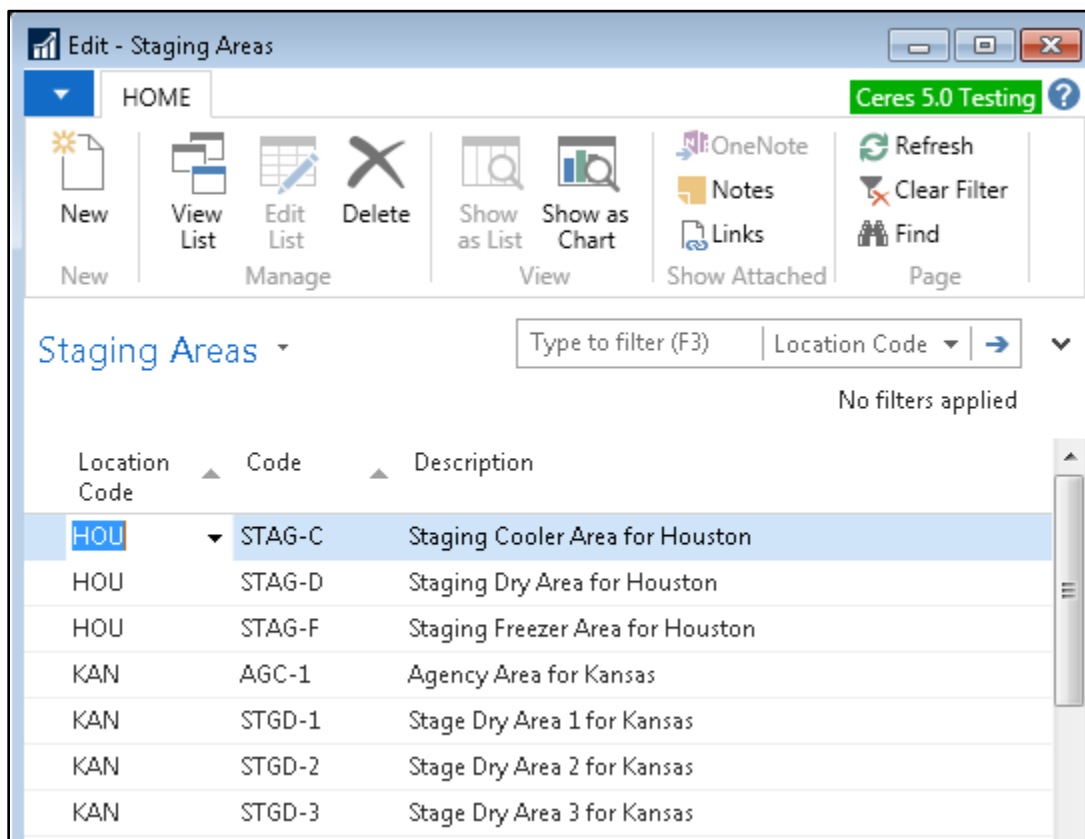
Edit - Staging Areas

HOME

Ceres 5.0 Testing

New

View List

Edit List

Delete

Show as List

Show as Chart

OneNote

Notes

Links

Refresh

Clear Filter

Find

New

Manage

View

Show Attached

Page

Staging Areas

Type to filter (F3)

Location Code

No filters applied

| Location Code | Code | Description |
|---|---|---|
| HOU | STAG-C | Staging Cooler Area for Houston |
| HOU | STAG-D | Staging Dry Area for Houston |
| HOU | STAG-F | Staging Freezer Area for Houston |
| KAN | AGC-1 | Agency Area for Kansas |
| KAN | STGD-1 | Stage Dry Area 1 for Kansas |
| KAN | STGD-2 | Stage Dry Area 2 for Kansas |
| KAN | STGD-3 | Stage Dry Area 3 for Kansas |